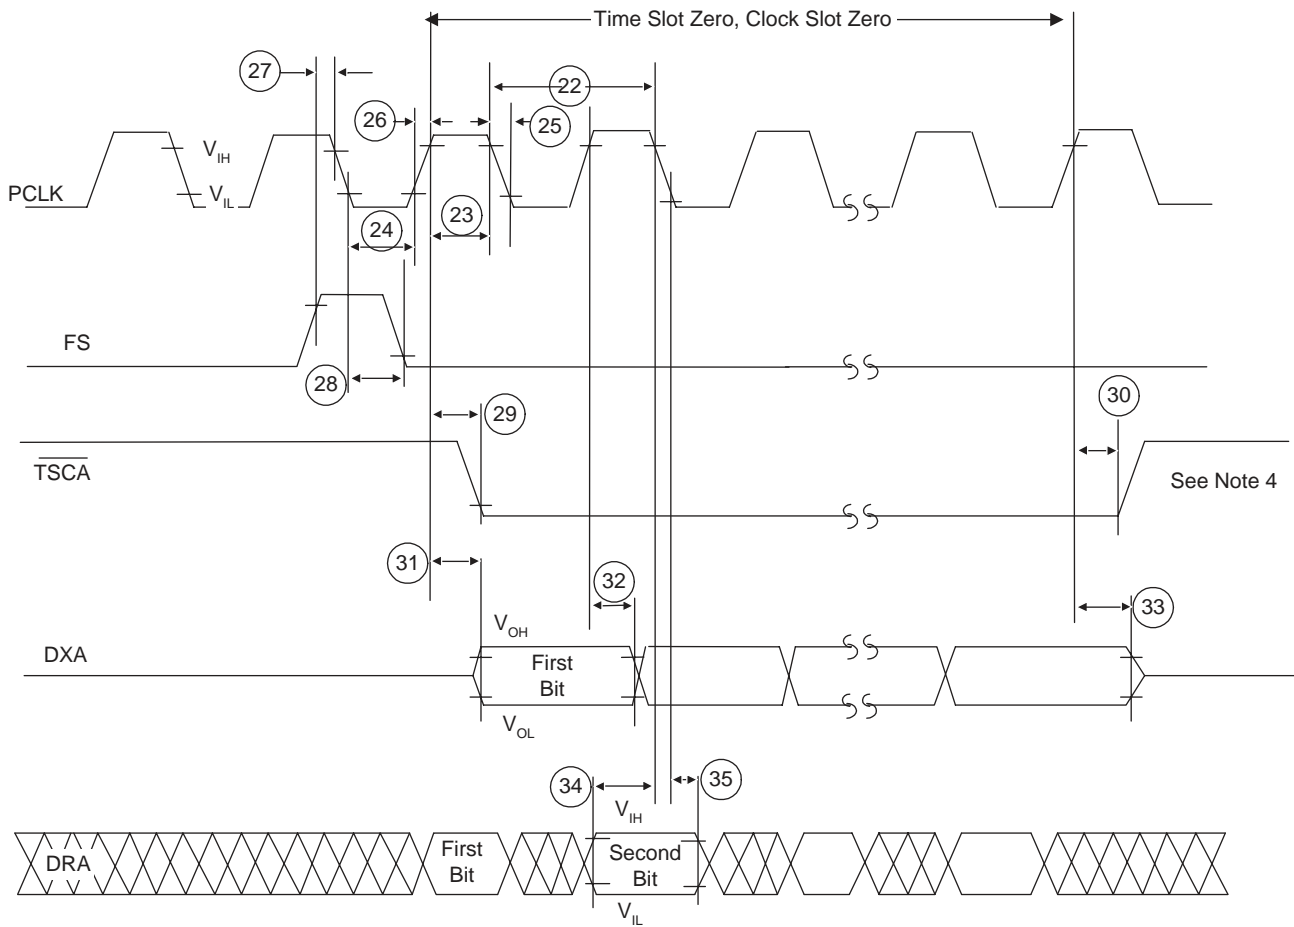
Time Slot Zero, Clock Slot Zero

27
22
26
25
$V_{IH}$
$V_{IL}$
PCLK
24
23

FS
28

29
30
$\overline{TSCA}$
See Note 4

31
32
33
$V_{OH}$
DXA
First Bit
$V_{OL}$

34
35
$V_{IH}$
DRA
First Bit
Second Bit
$V_{IL}$